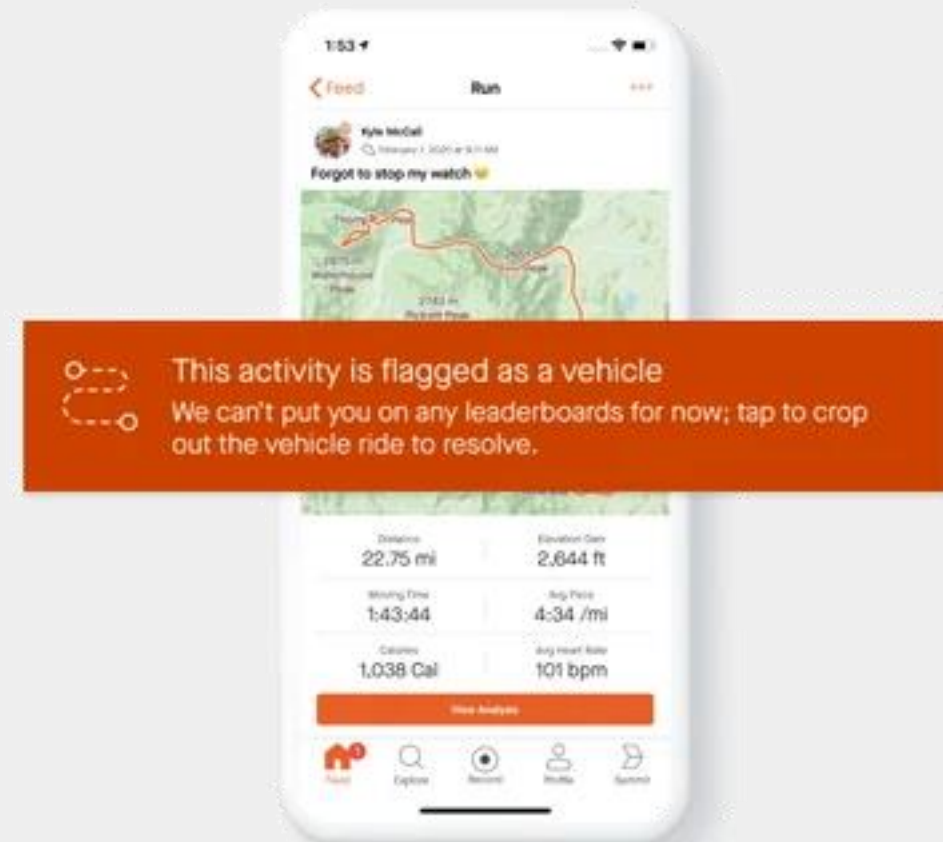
1:53

Feed

Run

Kyle McCall

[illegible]

Forgot to stop my watch

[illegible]

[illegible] Peak

2743 m
Pickett Peak

This activity is flagged as a vehicle

We can't put you on any leaderboards for now; tap to crop out the vehicle ride to resolve.

Distance
22.75 mi

Elevation Gain
2,644 ft

Moving Time
1:43:44

Avg Pace
4:34 /mi

Calories
1,038 Cal

Avg Heart Rate
101 bpm

View Analysis

Feed

Explore

Record

Profile

Summit